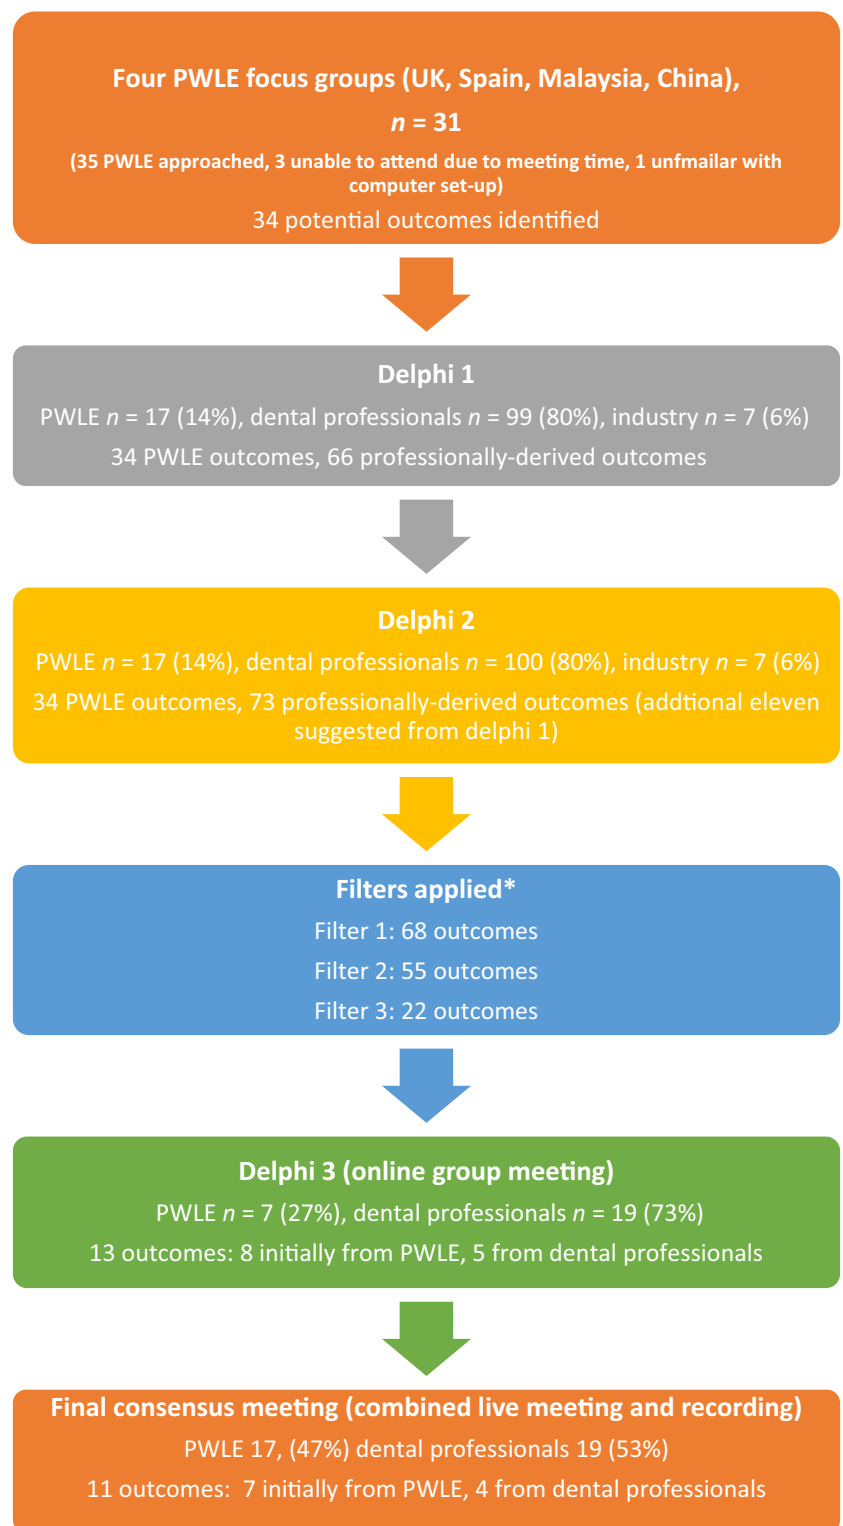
Four PWLE focus groups (UK, Spain, Malaysia, China), $n$ = 31

(35 PWLE approached, 3 unable to attend due to meeting time, 1 unfmailar with computer set-up)

34 potential outcomes identified

Delphi 1

PWLE $n$ = 17 (14%), dental professionals $n$ = 99 (80%), industry $n$ = 7 (6%)

34 PWLE outcomes, 66 professionally-derived outcomes

Delphi 2

PWLE $n$ = 17 (14%), dental professionals $n$ = 100 (80%), industry $n$ = 7 (6%)

34 PWLE outcomes, 73 professionally-derived outcomes (addtional eleven suggested from delphi 1)

Filters applied*

Filter 1: 68 outcomes

Filter 2: 55 outcomes

Filter 3: 22 outcomes

Delphi 3 (online group meeting)

PWLE $n$ = 7 (27%), dental professionals $n$ = 19 (73%)

13 outcomes: 8 initially from PWLE, 5 from dental professionals

Final consensus meeting (combined live meeting and recording)

PWLE 17, (47%) dental professionals 19 (53%)

11 outcomes: 7 initially from PWLE, 4 from dental professionals